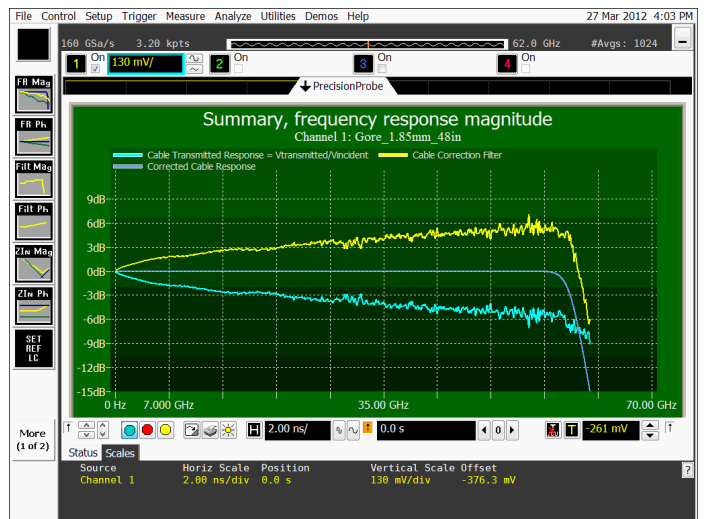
File Control Setup Trigger Measure Analyze Utilities Demos Help 27 Mar 2012 4:03 PM

160 GSa/s 3.20 kpts 62.0 GHz #Avgs: 1024

1 On 130 mV/ 2 On 3 On 4 On

PrecisionProbe

FR Mag
FR Ph
Filt Mag
Filt Ph
ZIn Mag
ZIn Ph
SET REF LC

Summary, frequency response magnitude
Channel 1: Gore_1.85mm_48in

Cable Transmitted Response = Vtransmitted/Vincident
Cable Correction Filter
Corrected Cable Response

9dB
6dB
3dB
0dB
-3dB
-6dB
-9dB
-12dB
-15dB
0 Hz 7.000 GHz 35.00 GHz 70.00 GHz

More (1 of 2)

H 2.00 ns/ 0.0 s T -261 mV

Status Scales

| Source | Horiz Scale | Position | Vertical Scale | Offset |
|---|---|---|---|---|
| Channel 1 | 2.00 ns/div | 0.0 s | 130 mV/div | -376.3 mV |